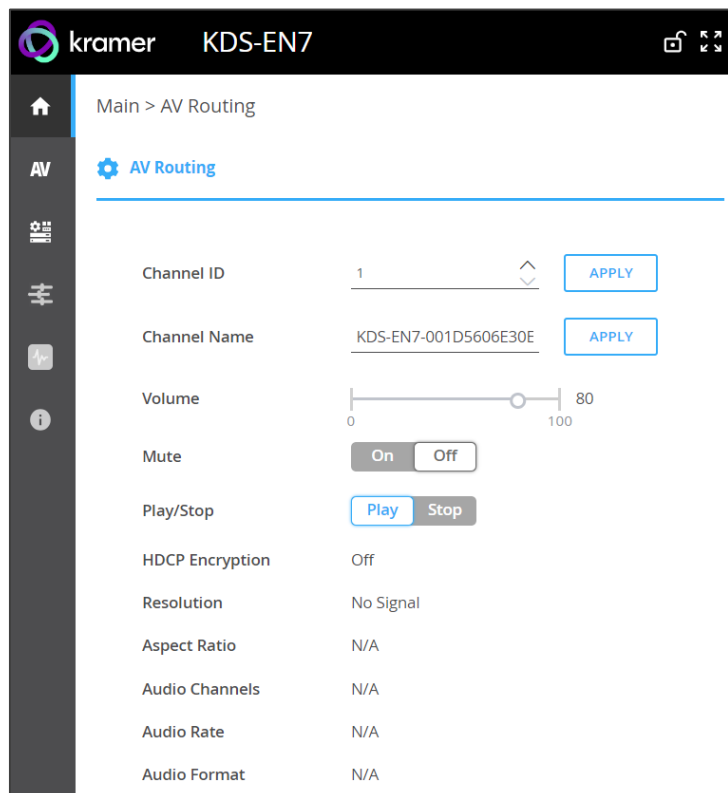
kramer KDS-EN7

AV

Main > AV Routing

AV Routing

Channel ID 1 APPLY

Channel Name KDS-EN7-001D5606E30E APPLY

Volume 0 100 80

Mute On Off

Play/Stop Play Stop

HDCP Encryption Off

Resolution No Signal

Aspect Ratio N/A

Audio Channels N/A

Audio Rate N/A

Audio Format N/A